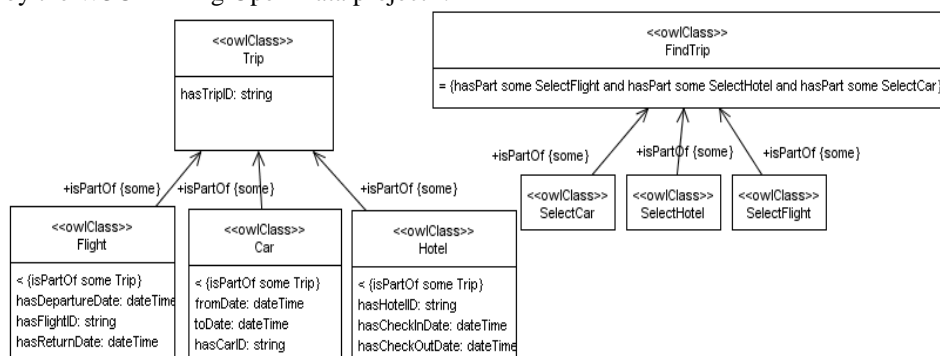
by the W3C Linking Open Data project.

<<owlClass>>
Trip

hasTripID: string

+isPartOf {some}
+isPartOf {some}
+isPartOf {some}

<<owlClass>>
Flight

< {isPartOf some Trip}
hasDepartureDate: dateTime
hasFlightID: string
hasReturnDate: dateTime

<<owlClass>>
Car

< {isPartOf some Trip}
fromDate: dateTime
toDate: dateTime
hasCarID: string

<<owlClass>>
Hotel

< {isPartOf some Trip}
hasHotelID: string
hasCheckInDate: dateTime
hasCheckOutDate: dateTime

<<owlClass>>
FindTrip

= {hasPart some SelectFlight and hasPart some SelectHotel and hasPart some SelectCar}

+isPartOf {some}
+isPartOf {some}
+isPartOf {some}

<<owlClass>>
SelectCar

<<owlClass>>
SelectHotel

<<owlClass>>
SelectFlight